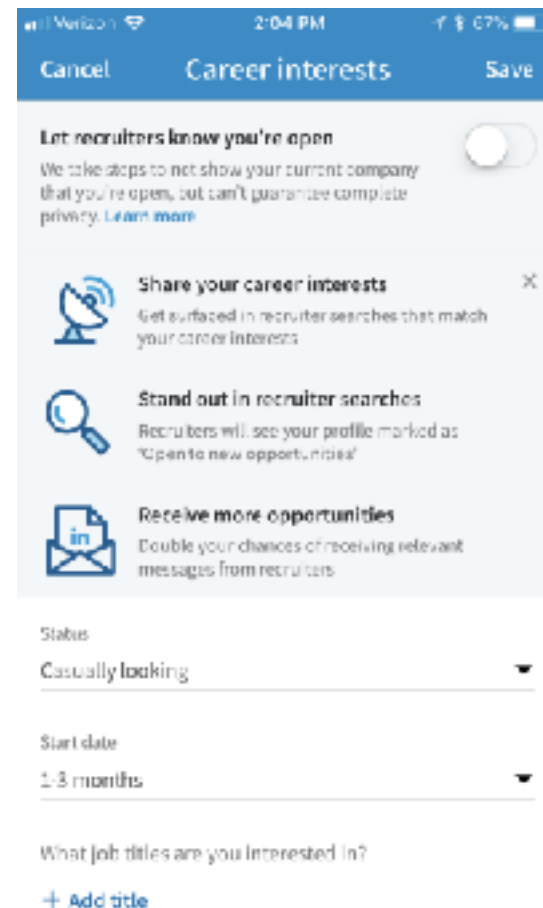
Verizon 2:04 PM 67%

Cancel Career interests Save

Let recruiters know you're open

We take steps to not show your current company that you're open, but can't guarantee complete privacy. Learn more

Share your career interests

Get surfaced in recruiter searches that match your career interests

×

Stand out in recruiter searches

Recruiters will see your profile marked as 'Open to new opportunities'

in

Receive more opportunities

Double your chances of receiving relevant messages from recruiters

Status

Casually looking

Start date

1-3 months

What job titles are you interested in?

+ Add title